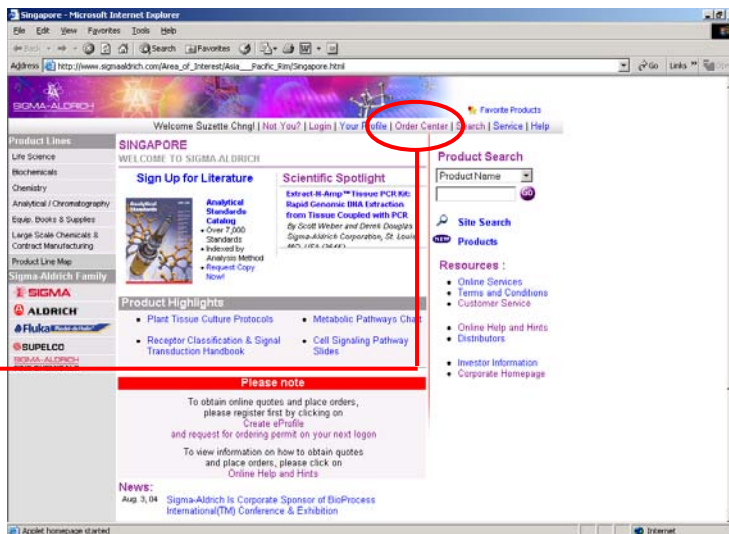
Singapore - Microsoft Internet Explorer

File Edit View Favorites Tools Help

Back Search Favorites

Address http://www.sigmaaldrich.com/Area_of_Interest/Asia___Pacific_Rim/Singapore.html Go Links

SIGMA-ALDRICH

Favorite Products

Welcome Suzette Chng! | Not You? | Login | Your Profile | Order Center | Search | Service | Help

Product Lines
Life Science
Biochemicals
Chemistry
Analytical / Chromatography
Equip. Books & Supplies
Large Scale Chemicals & Contract Manufacturing
Product Line Map
Sigma-Aldrich Family
SIGMA
ALDRICH
Fluka
SUPELCO
SIGMA-ALDRICH

SINGAPORE
WELCOME TO SIGMA ALDRICH

Sign Up for Literature

Analytical Standards Catalog
• Over 7,000 Standards
• Indexed by Analysis Method
• Request Copy Now!

Scientific Spotlight

Extract-N-Amp™ Tissue PCR Kit: Rapid Genomic DNA Extraction from Tissue Coupled with PCR
By Scott Weber and Derek Douglas
Sigma-Aldrich Corporation, St. Louis

Product Highlights
• Plant Tissue Culture Protocols
• Metabolic Pathways Chart
• Receptor Classification & Signal Transduction Handbook
• Cell Signaling Pathway Slides

Please note

To obtain online quotes and place orders, please register first by clicking on
Create eProfile
and request for ordering permit on your next logon

To view information on how to obtain quotes and place orders, please click on
Online Help and Hints

News:
Aug. 3, 04 Sigma-Aldrich Is Corporate Sponsor of BioProcess International(TM) Conference & Exhibition

Product Search
Product Name
GO

Site Search
NEW Products

Resources :
• Online Services
• Terms and Conditions
• Customer Service

• Online Help and Hints
• Distributors

• Investor Information
• Corporate Homepage

Applet homepage started
Internet